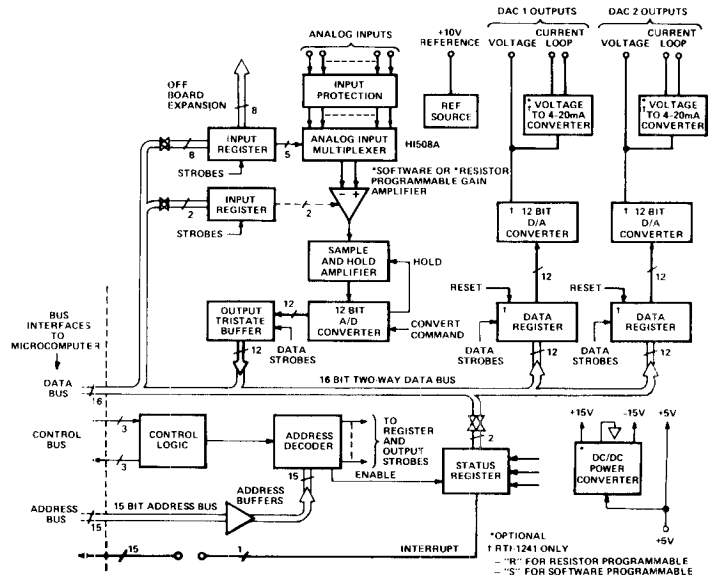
ANALOG INPUTS

+10V REFERENCE

DAC 1 OUTPUTS

VOLTAGE CURRENT LOOP

DAC 2 OUTPUTS

VOLTAGE CURRENT LOOP

OFF BOARD EXPANSION

8

INPUT PROTECTION

REF SOURCE

† VOLTAGE TO 4-20mA CONVERTER

† VOLTAGE TO 4-20mA CONVERTER

8

INPUT REGISTER

5

ANALOG INPUT MULTIPLEXER

HI508A

STROBES

*SOFTWARE OR *RESISTOR PROGRAMMABLE GAIN AMPLIFIER

2

INPUT REGISTER

2

STROBES

1 12 BIT D/A CONVERTER

1 12 BIT D/A CONVERTER

SAMPLE AND HOLD AMPLIFIER

HOLD

12

12

RESET

RESET

BUS INTERFACES TO MICROCOMPUTER

OUTPUT TRISTATE BUFFER

12

12 BIT A/D CONVERTER

CONVERT COMMAND

1 DATA REGISTER

1 DATA REGISTER

12

DATA STROBES

DATA STROBES

12

DATA STROBES

12

DATA BUS

16

16 BIT TWO-WAY DATA BUS

CONTROL BUS

3

CONTROL LOGIC

3

ADDRESS DECODER

TO REGISTER AND OUTPUT STROBES

2

+15V -15V +5V

DC/DC POWER CONVERTER

15

ENABLE

STATUS REGISTER

ADDRESS BUS

15 BIT ADDRESS BUS

ADDRESS BUFFERS

15

+5V

15

1

INTERRUPT

*OPTIONAL
† RTI-1241 ONLY
– "R" FOR RESISTOR PROGRAMMABLE
– "S" FOR SOFTWARE PROGRAMMABLE